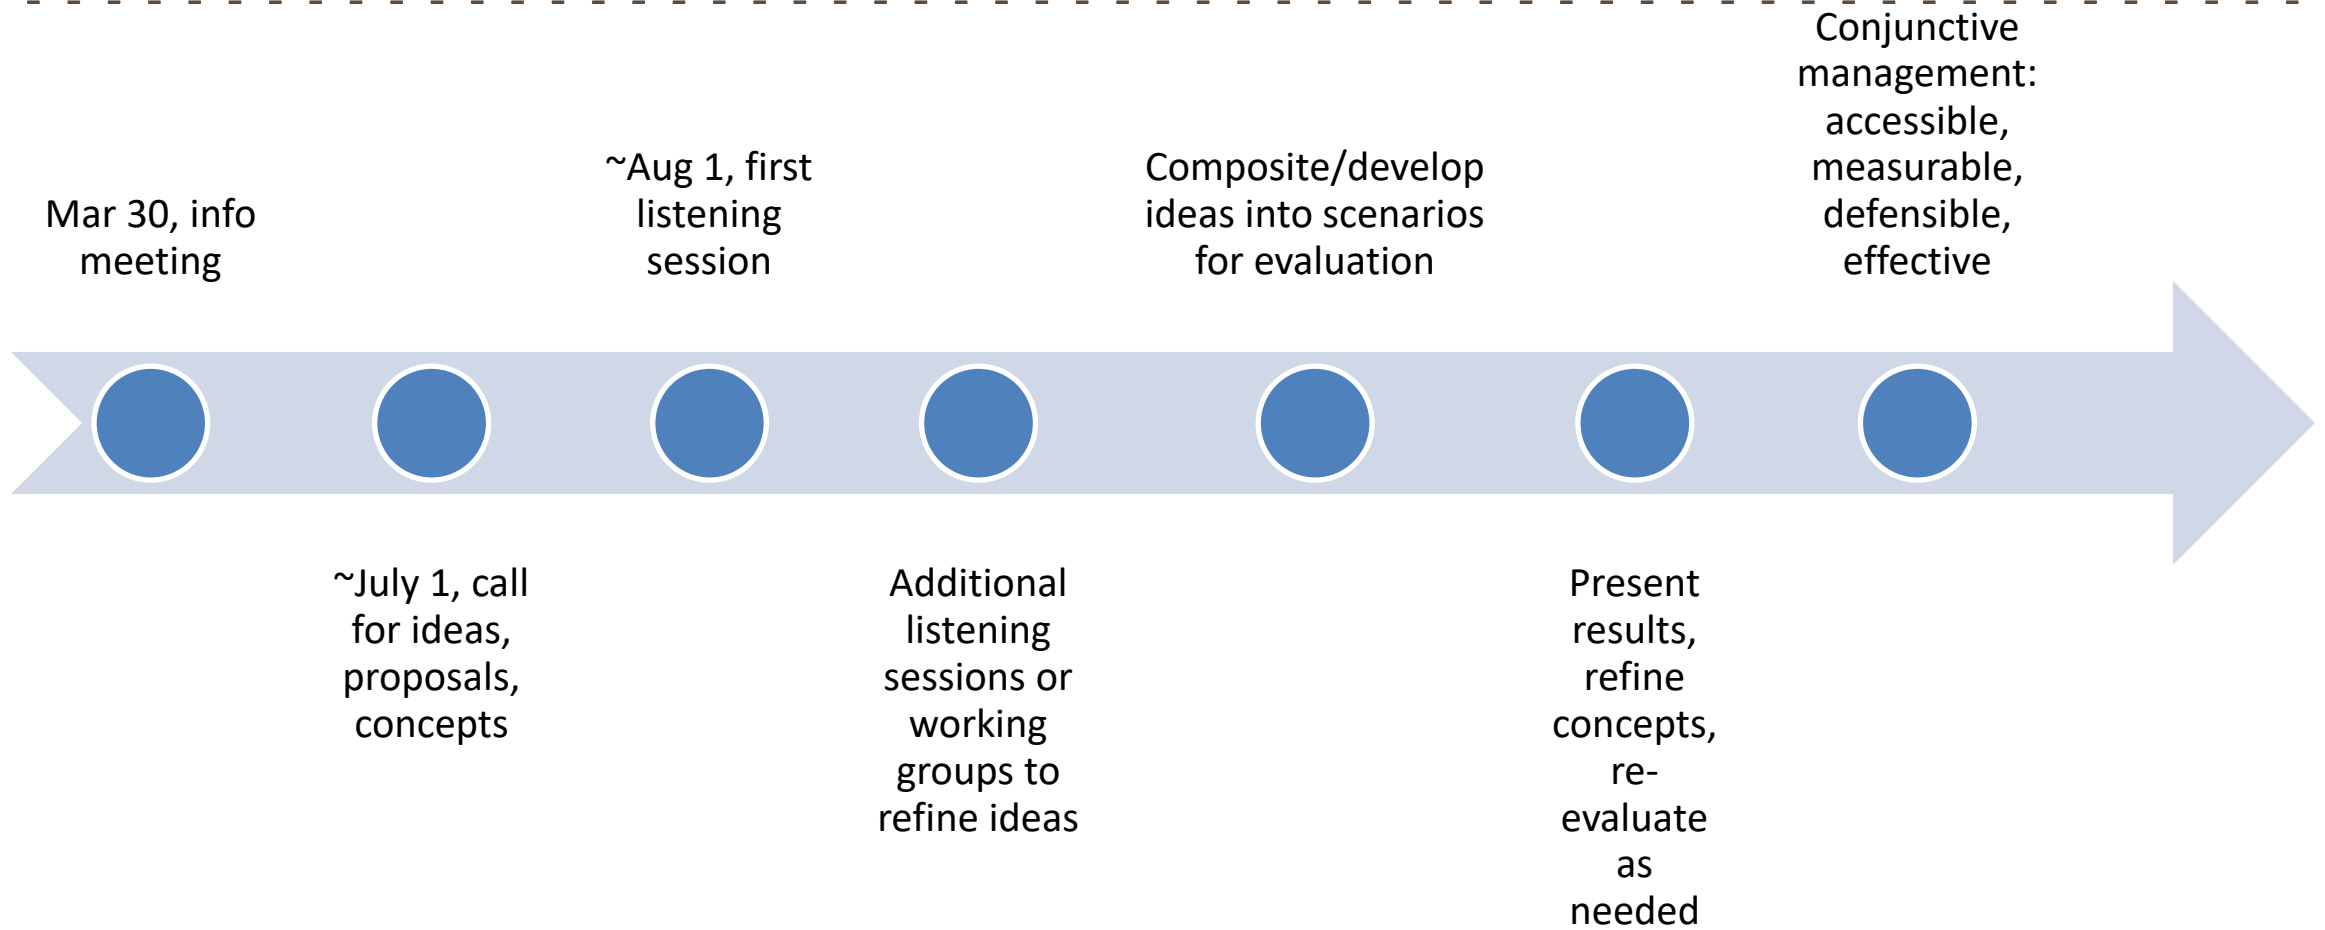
Mar 30, info meeting

~July 1, call for ideas, proposals, concepts

~Aug 1, first listening session

Additional listening sessions or working groups to refine ideas

Composite/develop ideas into scenarios for evaluation

Present results, refine concepts, re-evaluate as needed

Conjunctive management: accessible, measurable, defensible, effective